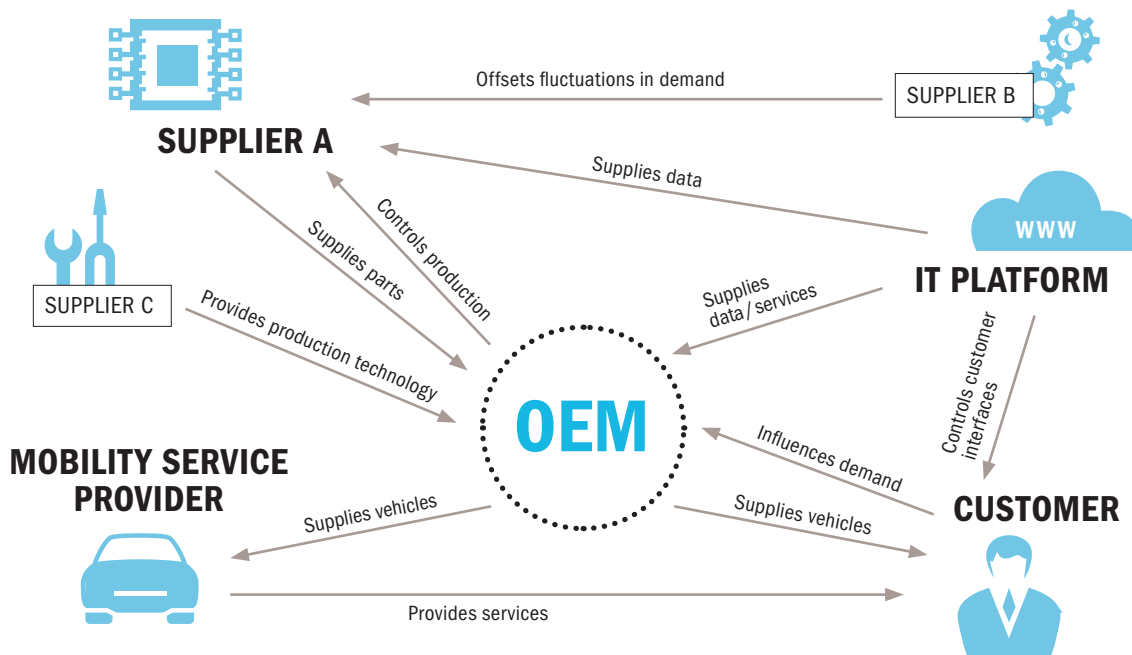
SUPPLIER A

Offsets fluctuations in demand

SUPPLIER B

Supplies data

WWW

IT PLATFORM

Controls production

Supplies parts

SUPPLIER C

Provides production technology

Supplies data / services

Controls customer interfaces

OEM

Influences demand

MOBILITY SERVICE PROVIDER

Supplies vehicles

Supplies vehicles

CUSTOMER

Provides services